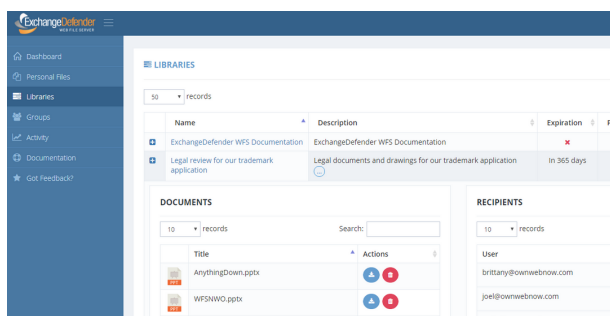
ExchangeDefender WEB FILE SERVER

Dashboard
Personal Files
Libraries
Groups
Activity
Documentation
Got Feedback?

LIBRARIES

50 records

| | Name | Description | Expiration |
|---|---|---|---|
| + | ExchangeDefender WFS Documentation | ExchangeDefender WFS Documentation | ✖ |
| + | Legal review for our trademark application | Legal documents and drawings for our trademark application ... | In 365 days |

DOCUMENTS

10 records

Search:

| | Title | Actions |
|---|---|---|
| PPT | AnythingDown.pptx | |
| PPT | WFSNWO.pptx | |

RECIPIENTS

10 records

| User |
|---|
| brittany@ownwebnow.com |
| joel@ownwebnow.com |